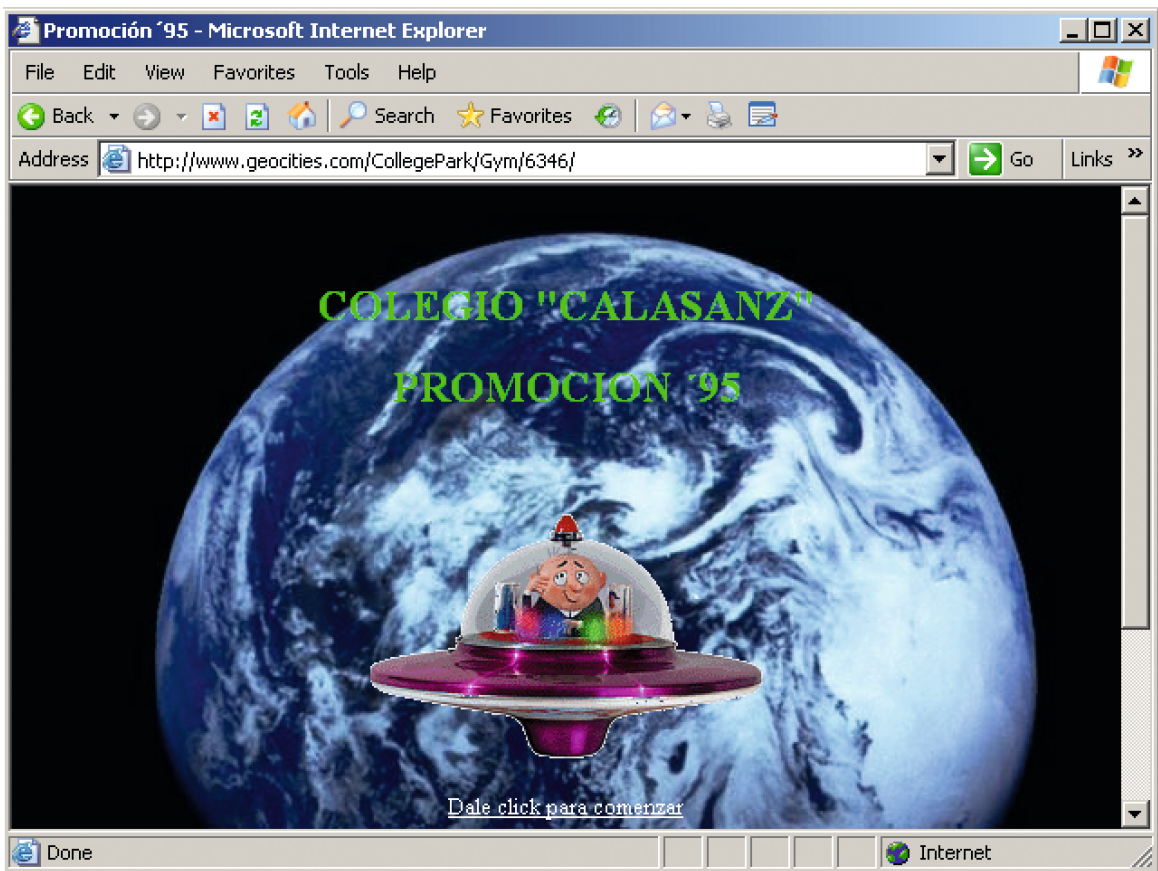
Promoción ´95 - Microsoft Internet Explorer

File Edit View Favorites Tools Help

Back Search Favorites

Address http://www.geocities.com/CollegePark/Gym/6346/ Go Links »

COLEGIO "CALASANZ"

PROMOCION ´95

Dale click para comenzar

Done Internet